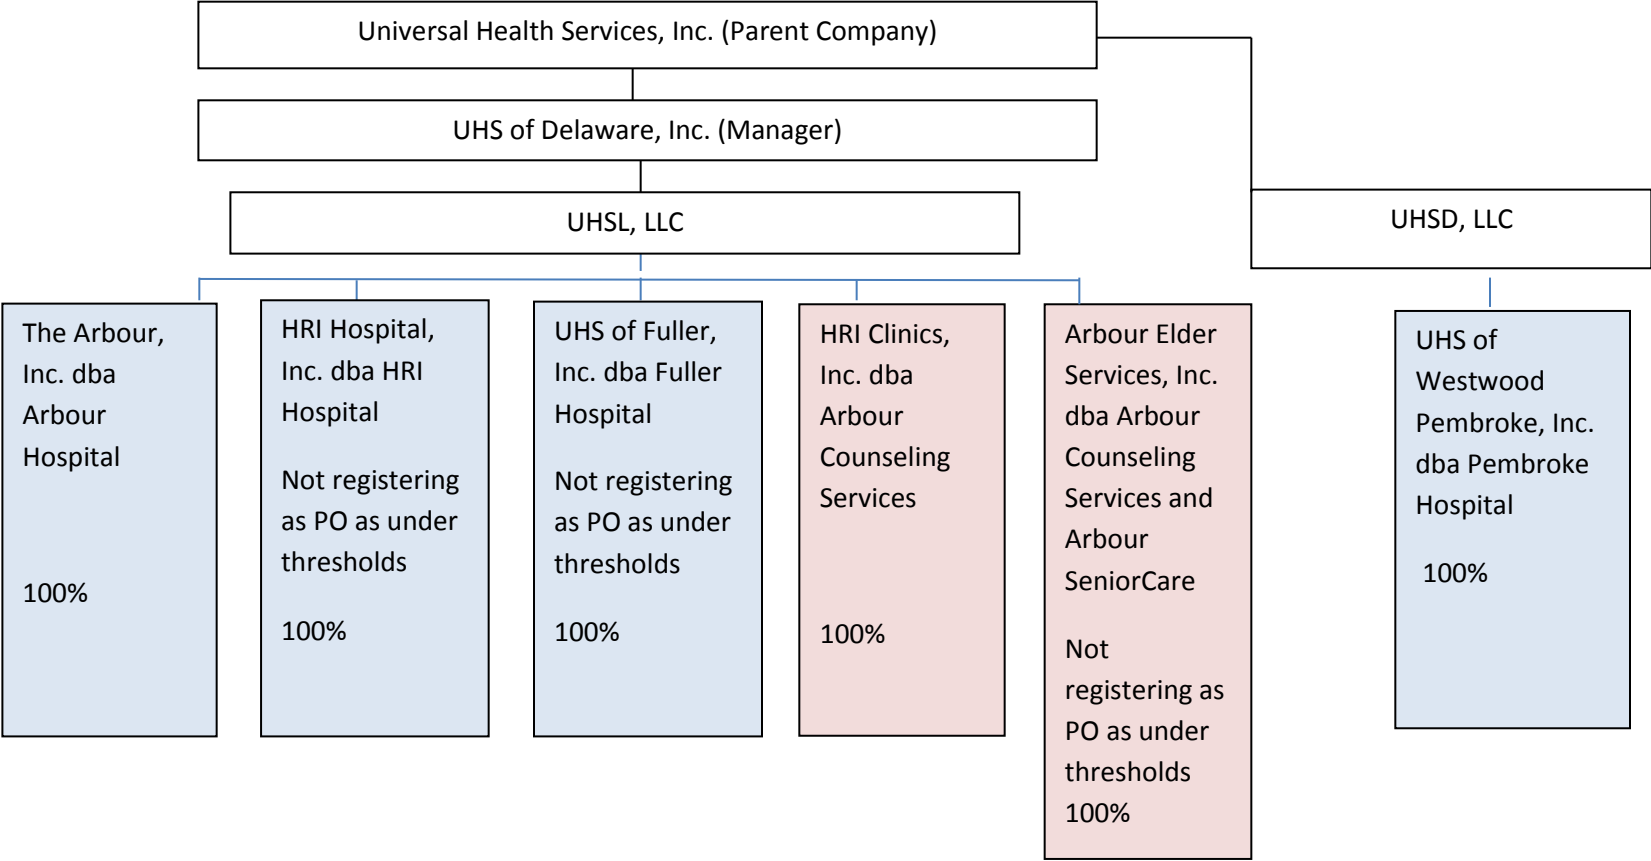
Universal Health Services, Inc. (Parent Company)

UHS of Delaware, Inc. (Manager)

UHSL, LLC

UHSD, LLC

The Arbour, Inc. dba Arbour Hospital

100%

HRI Hospital, Inc. dba HRI Hospital

Not registering as PO as under thresholds

100%

UHS of Fuller, Inc. dba Fuller Hospital

Not registering as PO as under thresholds

100%

HRI Clinics, Inc. dba Arbour Counseling Services

100%

Arbour Elder Services, Inc. dba Arbour Counseling Services and Arbour SeniorCare

Not registering as PO as under thresholds

100%

UHS of Westwood Pembroke, Inc. dba Pembroke Hospital

100%